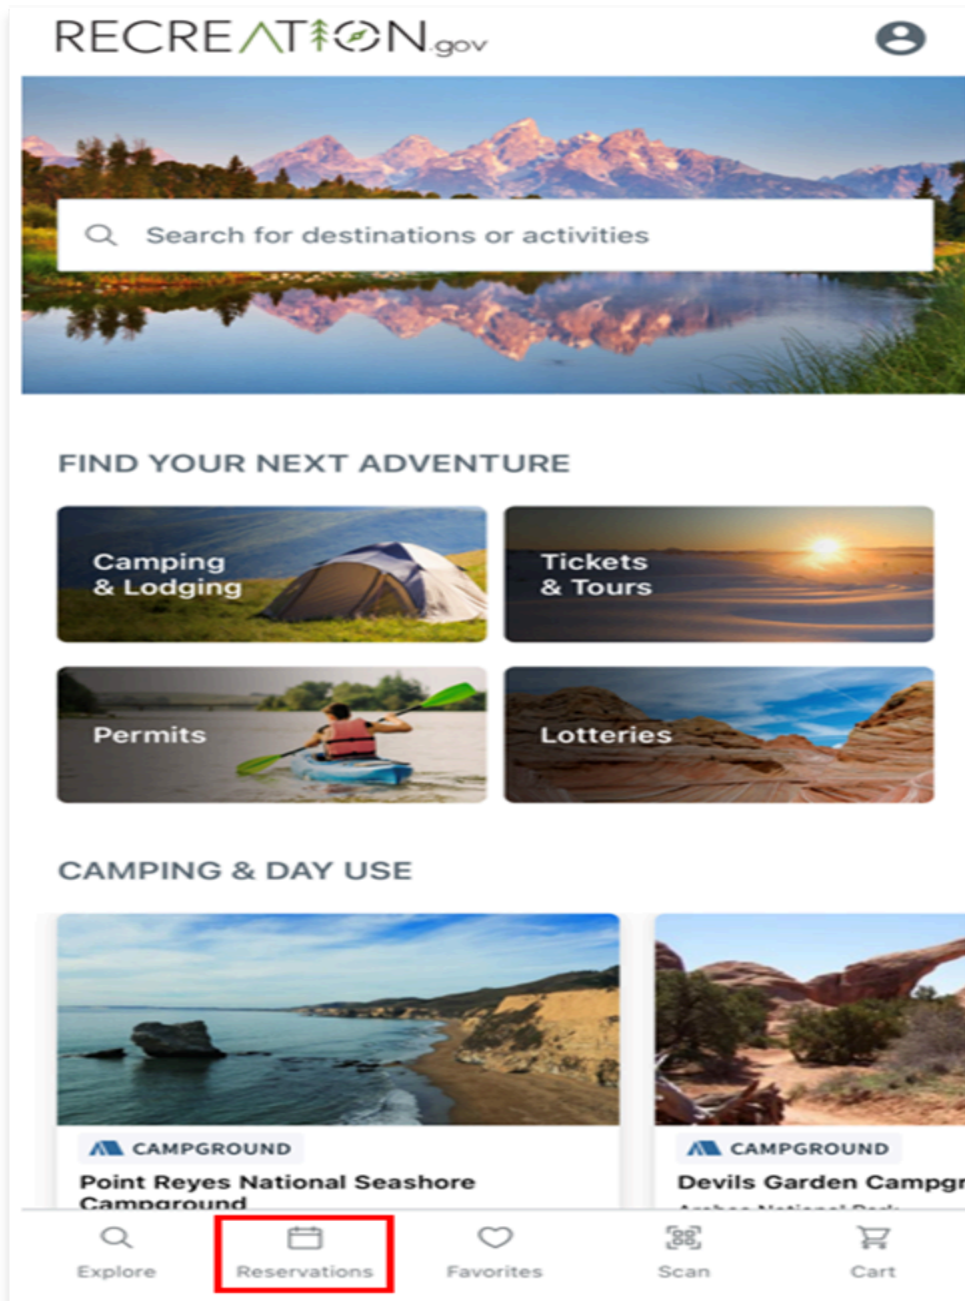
RECREATION.gov

Search for destinations or activities

FIND YOUR NEXT ADVENTURE

Camping & Lodging

Tickets & Tours

Permits

Lotteries

CAMPING & DAY USE

CAMPGROUND
Point Reyes National Seashore Campground

CAMPGROUND
Devils Garden Campgr
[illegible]

Explore
Reservations
Favorites
Scan
Cart